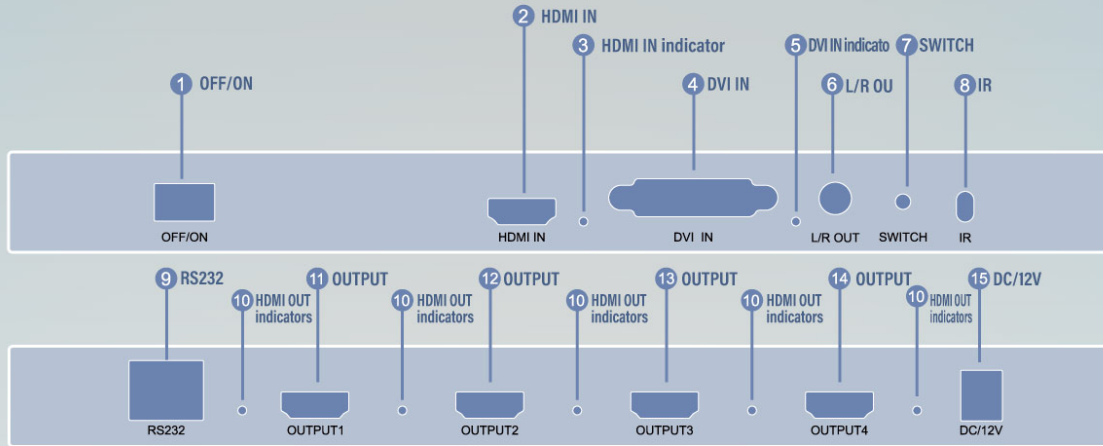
2 HDMI IN

3 HDMI IN indicator

5 DVI IN indicato

7 SWITCH

1 OFF/ON

4 DVI IN

6 L/R OU

8 IR

OFF/ON

HDMI IN

DVI IN

L/R OUT

SWITCH

IR

9 RS232

10 HDMI OUT indicators

11 OUTPUT

10 HDMI OUT indicators

12 OUTPUT

10 HDMI OUT indicators

13 OUTPUT

10 HDMI OUT indicators

14 OUTPUT

10 HDMI OUT indicators

15 DC/12V

RS232

OUTPUT1

OUTPUT2

OUTPUT3

OUTPUT4

DC/12V